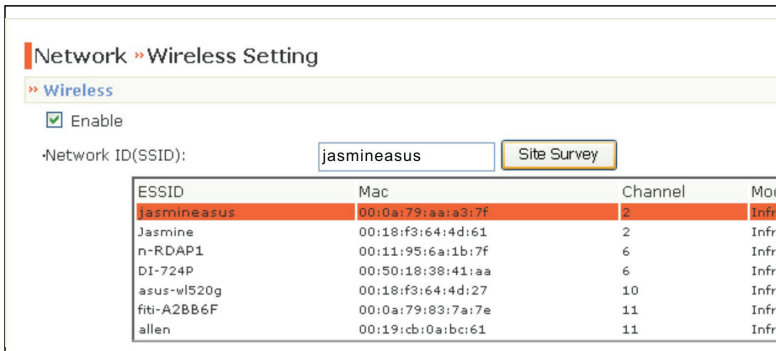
Network » Wireless Setting

» Wireless

Enable

·Network ID(SSID): jasmineasus Site Survey

| ESSID | Mac | Channel | Mo |
|---|---|---|---|
| jasmineasus | 00:0a:79:aa:a3:7f | 2 | Infr |
| Jasmine | 00:18:f3:64:4d:61 | 2 | Infr |
| n-RDAP1 | 00:11:95:6a:1b:7f | 6 | Infr |
| DI-724P | 00:50:18:38:41:aa | 6 | Infr |
| asus-wl520g | 00:18:f3:64:4d:27 | 10 | Infr |
| fiti-A2BB6F | 00:0a:79:83:7a:7e | 11 | Infr |
| allen | 00:19:cb:0a:bc:61 | 11 | Infr |